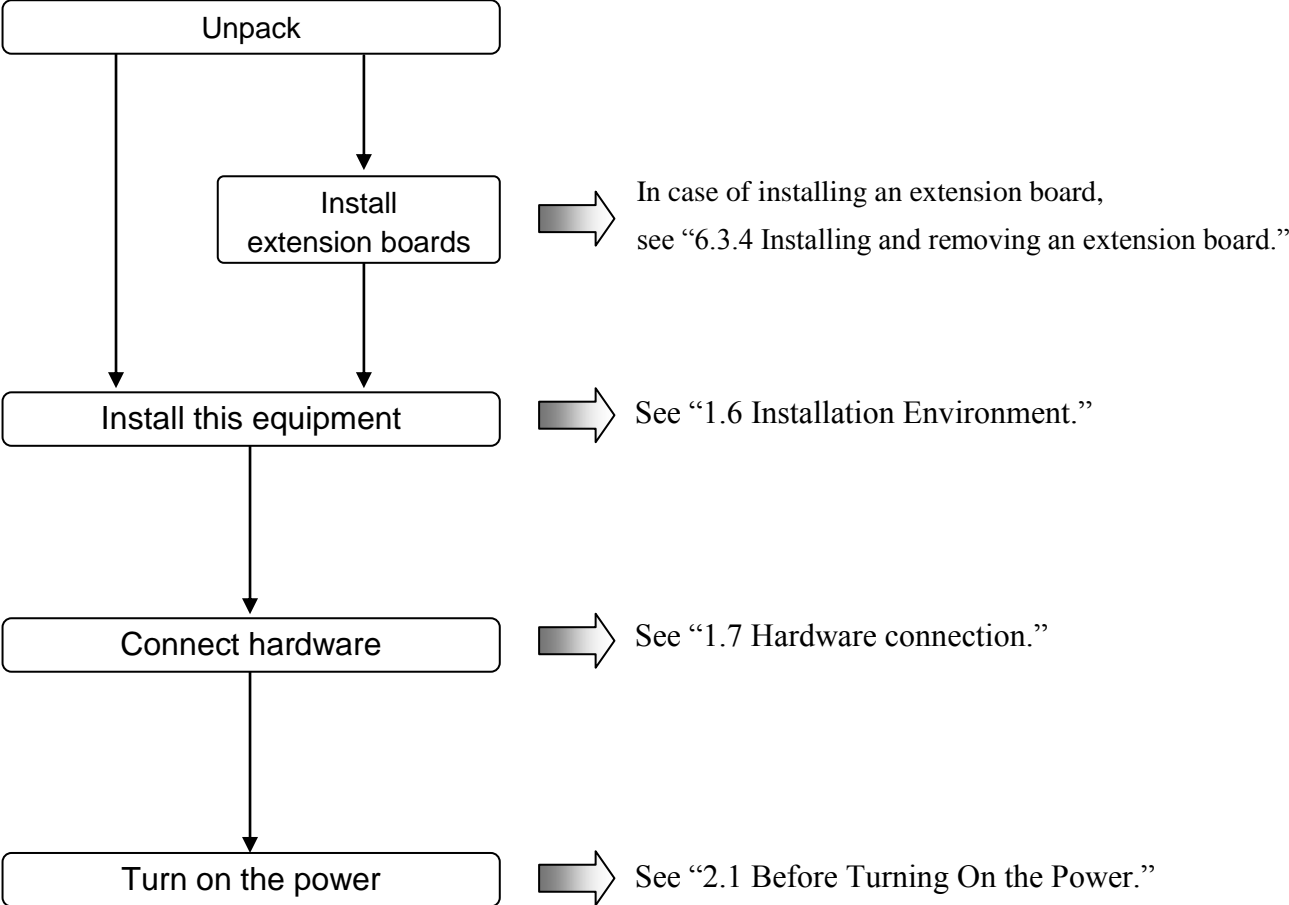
Unpack

Install extension boards

In case of installing an extension board, see “6.3.4 Installing and removing an extension board.”

Install this equipment

See “1.6 Installation Environment.”

Connect hardware

See “1.7 Hardware connection.”

Turn on the power

See “2.1 Before Turning On the Power.”